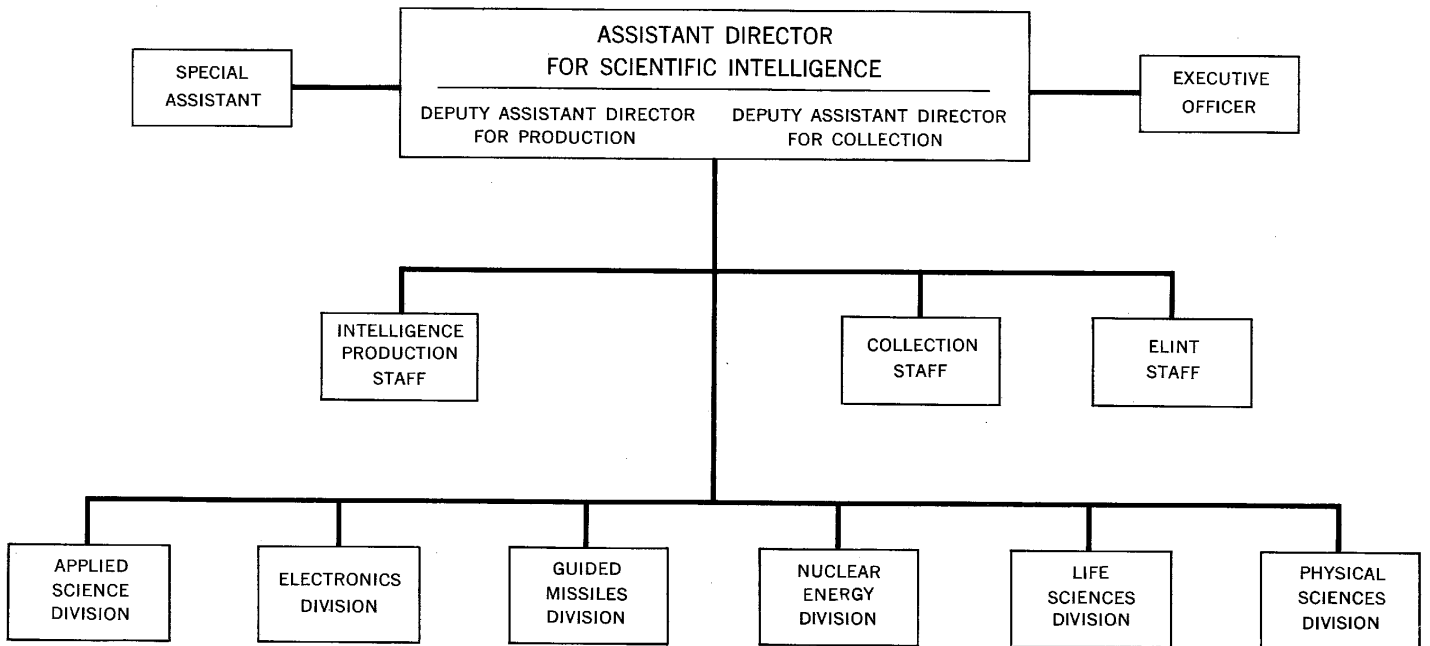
SPECIAL ASSISTANT

ASSISTANT DIRECTOR FOR SCIENTIFIC INTELLIGENCE

DEPUTY ASSISTANT DIRECTOR FOR PRODUCTION

DEPUTY ASSISTANT DIRECTOR FOR COLLECTION

EXECUTIVE OFFICER

INTELLIGENCE PRODUCTION STAFF

COLLECTION STAFF

ELINT STAFF

APPLIED SCIENCE DIVISION

ELECTRONICS DIVISION

GUIDED MISSILES DIVISION

NUCLEAR ENERGY DIVISION

LIFE SCIENCES DIVISION

PHYSICAL SCIENCES DIVISION